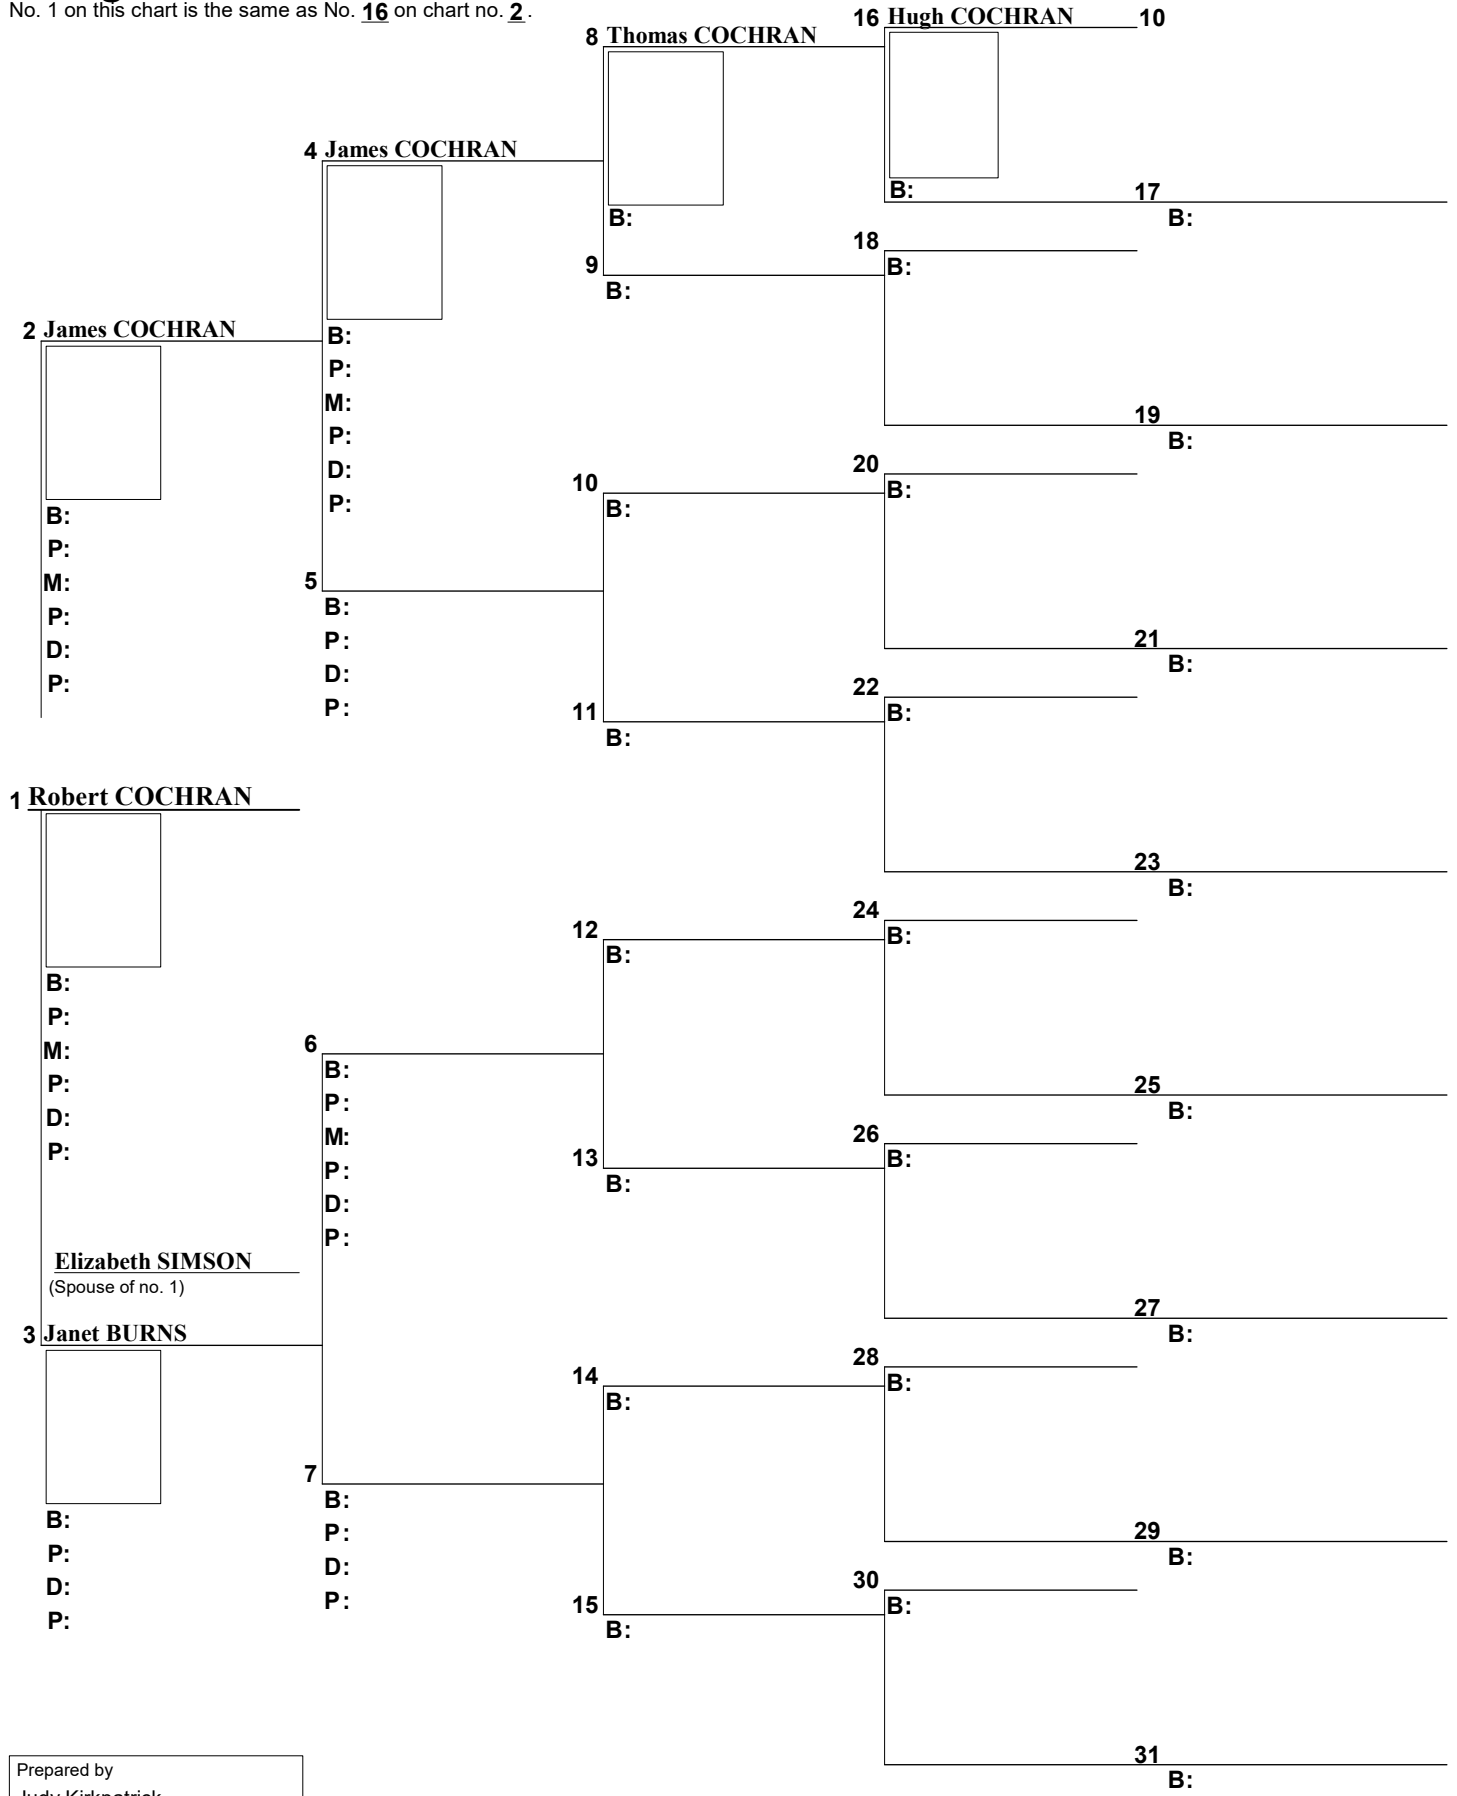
No. 1 on this chart is the same as No. 16 on chart no. 2.

16 Hugh COCHRAN 10
B:
17
B:

8 Thomas COCHRAN
B:
9
B:

18
B:
19
B:

4 James COCHRAN
B:
P:
M:
P:
D:
P:

2 James COCHRAN
B:
P:
M:
P:
D:
P:

20
B:
10
B:
21
B:

5
B:
P:
D:
P:

22
B:
11
B:
23
B:

1 Robert COCHRAN
B:
P:
M:
P:
D:
P:

24
B:
12
B:
25
B:

6
B:
P:
M:
P:
D:
P:

26
B:
13
B:
27
B:

Elizabeth SIMSON
(Spouse of no. 1)

3 Janet BURNS
B:
P:
D:
P:

28
B:
14
B:
29
B:

7
B:
P:
D:
P:

30
B:
15
B:
31
B:

Prepared by
Judy Kirkpatrick